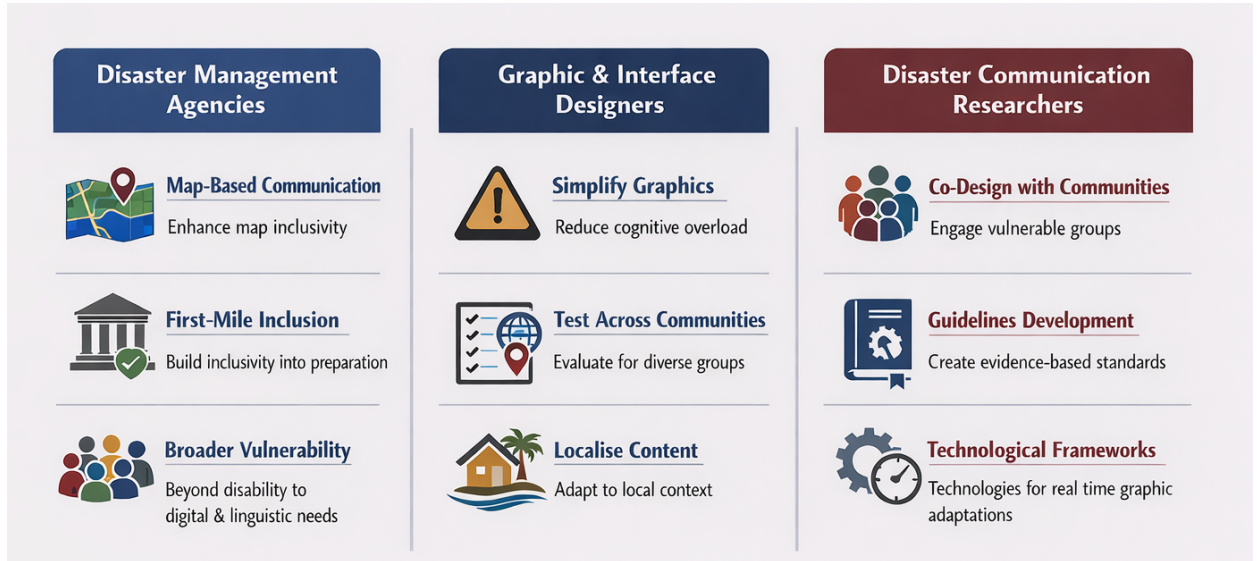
Disaster Management Agencies

Map-Based Communication

Enhance map inclusivity

First-Mile Inclusion

Build inclusivity into preparation

Broader Vulnerability

Beyond disability to digital & linguistic needs

Graphic & Interface Designers

Simplify Graphics

Reduce cognitive overload

Test Across Communities

Evaluate for diverse groups

Localise Content

Adapt to local context

Disaster Communication Researchers

Co-Design with Communities

Engage vulnerable groups

Guidelines Development

Create evidence-based standards

Technological Frameworks

Technologies for real time graphic adaptations